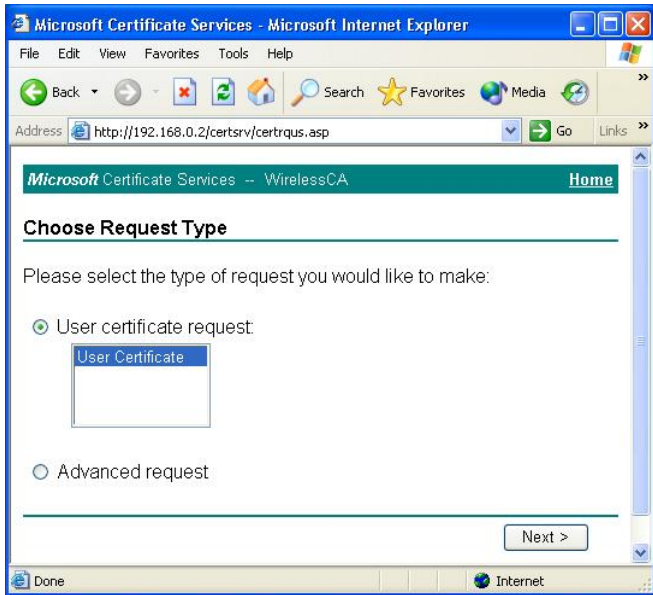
Microsoft Certificate Services - Microsoft Internet Explorer

File Edit View Favorites Tools Help

Back Search Favorites Media

Address http://192.168.0.2/certsrv/certrqus.asp Go Links

Microsoft Certificate Services -- WirelessCA Home

Choose Request Type

Please select the type of request you would like to make:

User certificate request:

User Certificate

Advanced request

Next >

Done Internet